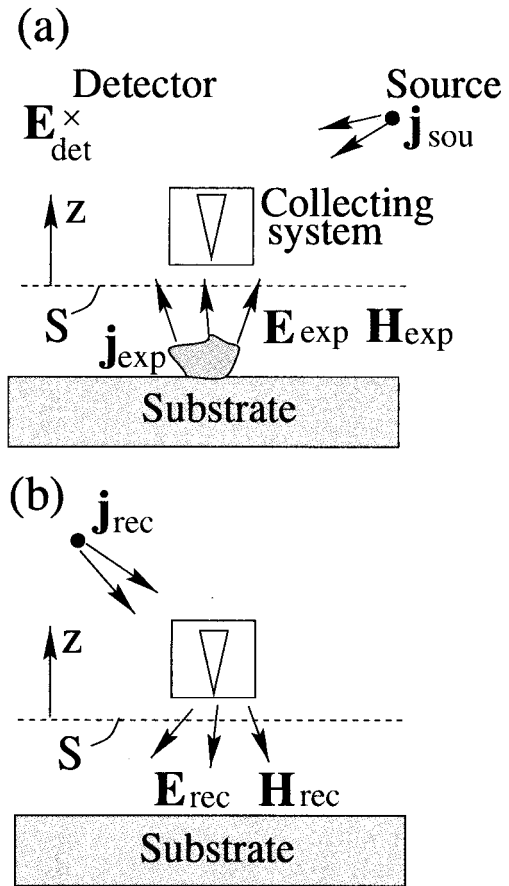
(a)

Detector

$\mathbf{E}_{det}^{\times}$

Source

$\mathbf{j}_{sou}$

z

Collecting system

S

$\mathbf{j}_{exp}$

$\mathbf{E}_{exp}$ $\mathbf{H}_{exp}$

Substrate

(b)

$\mathbf{j}_{rec}$

z

S

$\mathbf{E}_{rec}$ $\mathbf{H}_{rec}$

Substrate